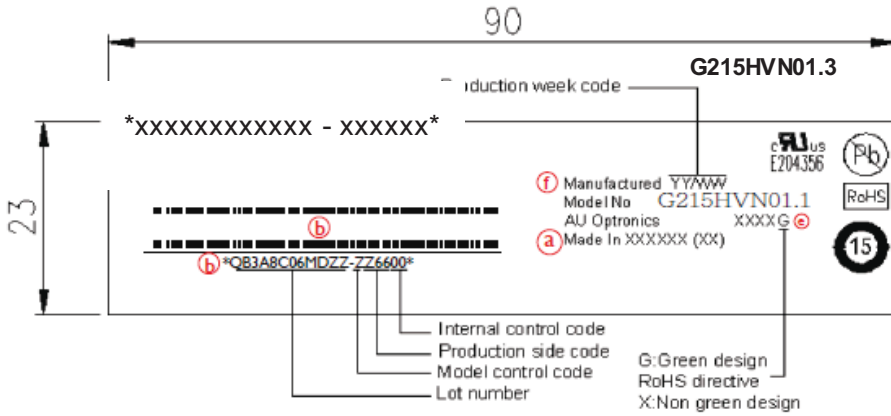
90

G215HVN01.3

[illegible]duction week code

*xxxxxxxxxxxx - xxxxxx*

23

c UL us
E204356

Pb

RoHS

15

f Manufactured YY/WW
Model No G215HVN01.1
AU Optronics XXXXG e
a Made In XXXXXX (XX)

b

b *QB3A8C06MDZZ-ZZ6600*

Internal control code
Production side code
Model control code
Lot number

G:Green design
RoHS directive
X:Non green design